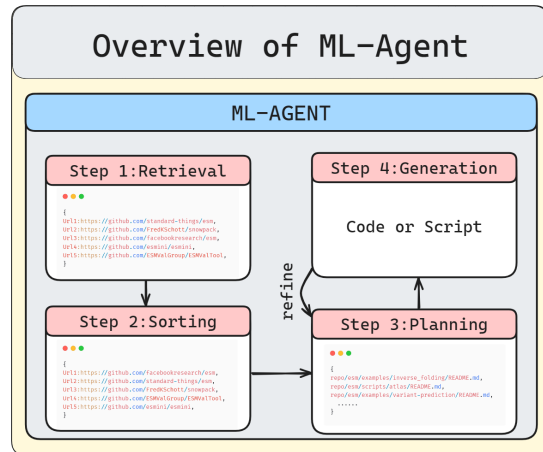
Overview of ML-Agent

ML-AGENT

Step 1:Retrieval

{
Url1:https://github.com/standard-things/esm,
Url2:https://github.com/FredKSchott/snowpack,
Url3:https://github.com/facebookresearch/esm,
Url4:https://github.com/esmini/esmini,
Url5:https://github.com/ESMValGroup/ESMValTool,
}

Step 2:Sorting

{
Url1:https://github.com/facebookresearch/esm,
Url2:https://github.com/standard-things/esm,
Url3:https://github.com/FredKSchott/snowpack,
Url4:https://github.com/ESMValGroup/ESMValTool,
Url5:https://github.com/esmini/esmini,
}

Step 4:Generation

Code or Script

refine

Step 3:Planning

{
repo/esm/examples/inverse_folding/README.md,
repo/esm/scripts/atlas/README.md,
repo/esm/examples/variant-prediction/README.md,
......
}